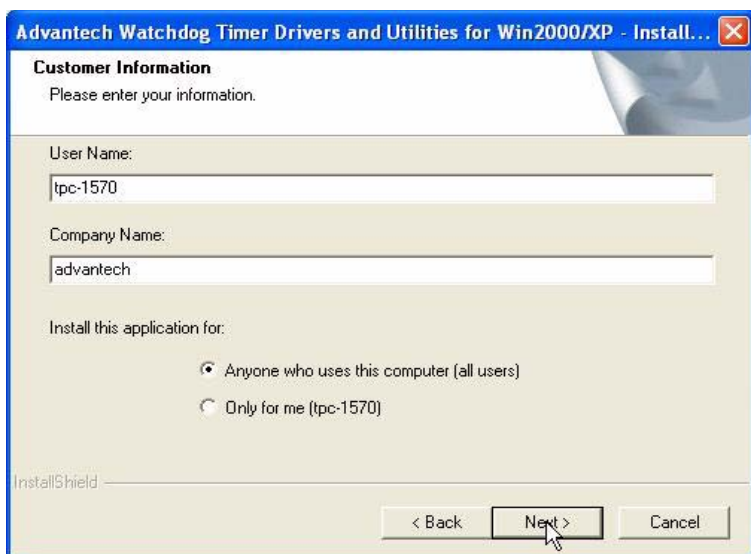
Advantech Watchdog Timer Drivers and Utilities for Win2000/XP - Install...

Customer Information

Please enter your information.

User Name:

tpc-1570

Company Name:

advantech

Install this application for:

Anyone who uses this computer (all users)

Only for me (tpc-1570)

InstallShield

< Back

Next >

Cancel